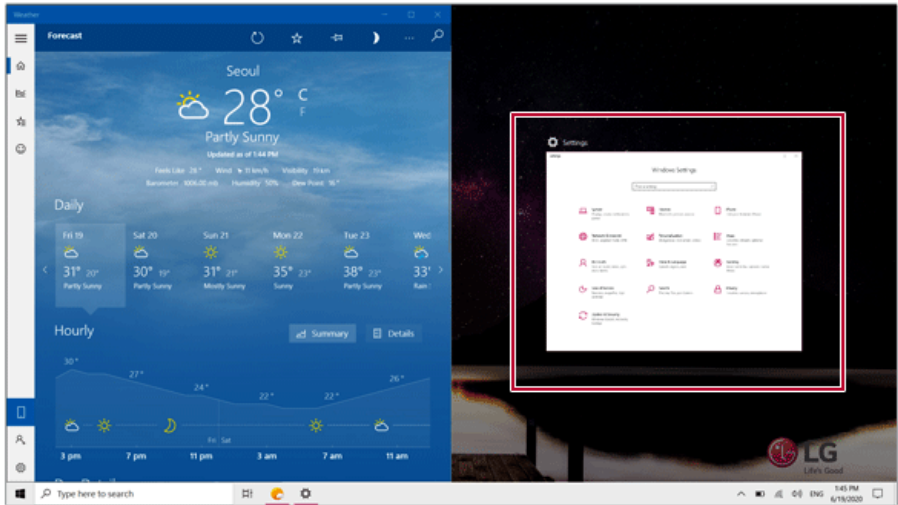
Weather

Forecast

Seoul

28° C F

Partly Sunny

Updated as of 1:44 PM

Feels Like 28° Wind 3 km/h Visibility 10 km
Barometer 1006.00 mb Humidity 50% Dew Point 16°

Daily

Fri 19 31° 20° Partly Sunny
Sat 20 30° 19° Partly Sunny
Sun 21 31° 21° Mostly Sunny
Mon 22 35° 23° Sunny
Tue 23 38° 23° Partly Sunny
Wed 33° Rain

Hourly

Summary Details

30° 27° 24° 22° 22° 26°

Fri Sat

3 pm 7 pm 11 pm 3 am 7 am 11 am

Settings

Windows Settings

LG
Life's Good

Type here to search

ENG 1:45 PM 6/19/2020